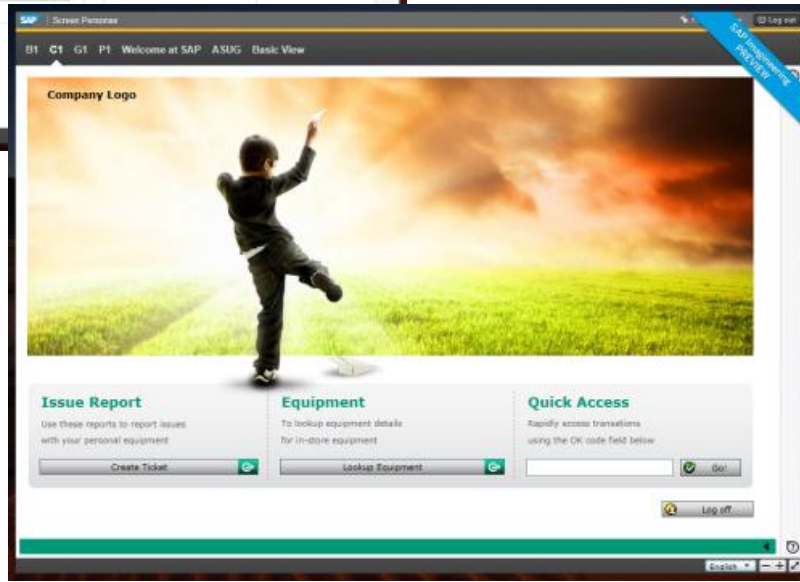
SAP Screen Personas

Log out

SAP Imagineering PREVIEW

B1 C1 G1 P1 Welcome at SAP ASUG Basic View

Company Logo

Issue Report

Use these reports to report issues with your personal equipment

Create Ticket

Equipment

To lookup equipment details for in-store equipment

Lookup Equipment

Quick Access

Rapidly access transations using the OK code field below

Go!

Log off

English